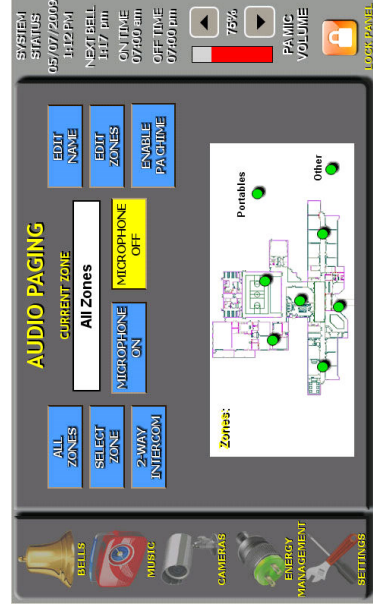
SYSTEM STATUS
05/07/2009
1:12 PM

NEXT BELL
1:17 pm

ON TIME
07:00 am

OFF TIME
07:00 pm

75%

PA/MIC VOLUME

LOCK PANEL

AUDIO PAGING

CURRENT ZONE

All Zones

ALL ZONES

SELECT ZONE

2-WAY INTERCOM

MICROPHONE ON

MICROPHONE OFF

EDIT NAME

EDIT ZONES

ENABLE PA CHIME

Zones:

Portables

Other

BELLS

MUSIC

CAMERAS

ENERGY MANAGEMENT

SETTINGS